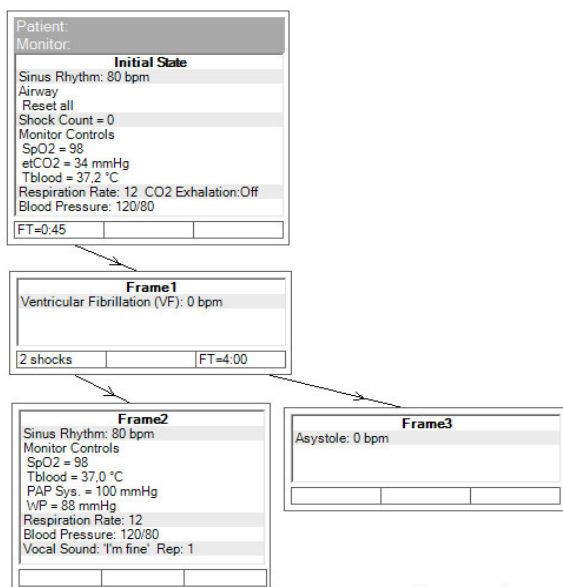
Patient:
Monitor:

Initial State
Sinus Rhythm: 80 bpm
Airway
Reset all
Shock Count = 0
Monitor Controls
SpO2 = 98
etCO2 = 34 mmHg
Tblood = 37,2 °C
Respiration Rate: 12 CO2 Exhalation:Off
Blood Pressure: 120/80
FT=0:45

Frame1
Ventricular Fibrillation (VF): 0 bpm
2 shocks
FT=4:00

Frame2
Sinus Rhythm: 80 bpm
Monitor Controls
SpO2 = 98
Tblood = 37,0 °C
PAP Sys. = 100 mmHg
WP = 88 mmHg
Respiration Rate: 12
Blood Pressure: 120/80
Vocal Sound: 'I'm fine' Rep: 1

Frame3
Asystole: 0 bpm